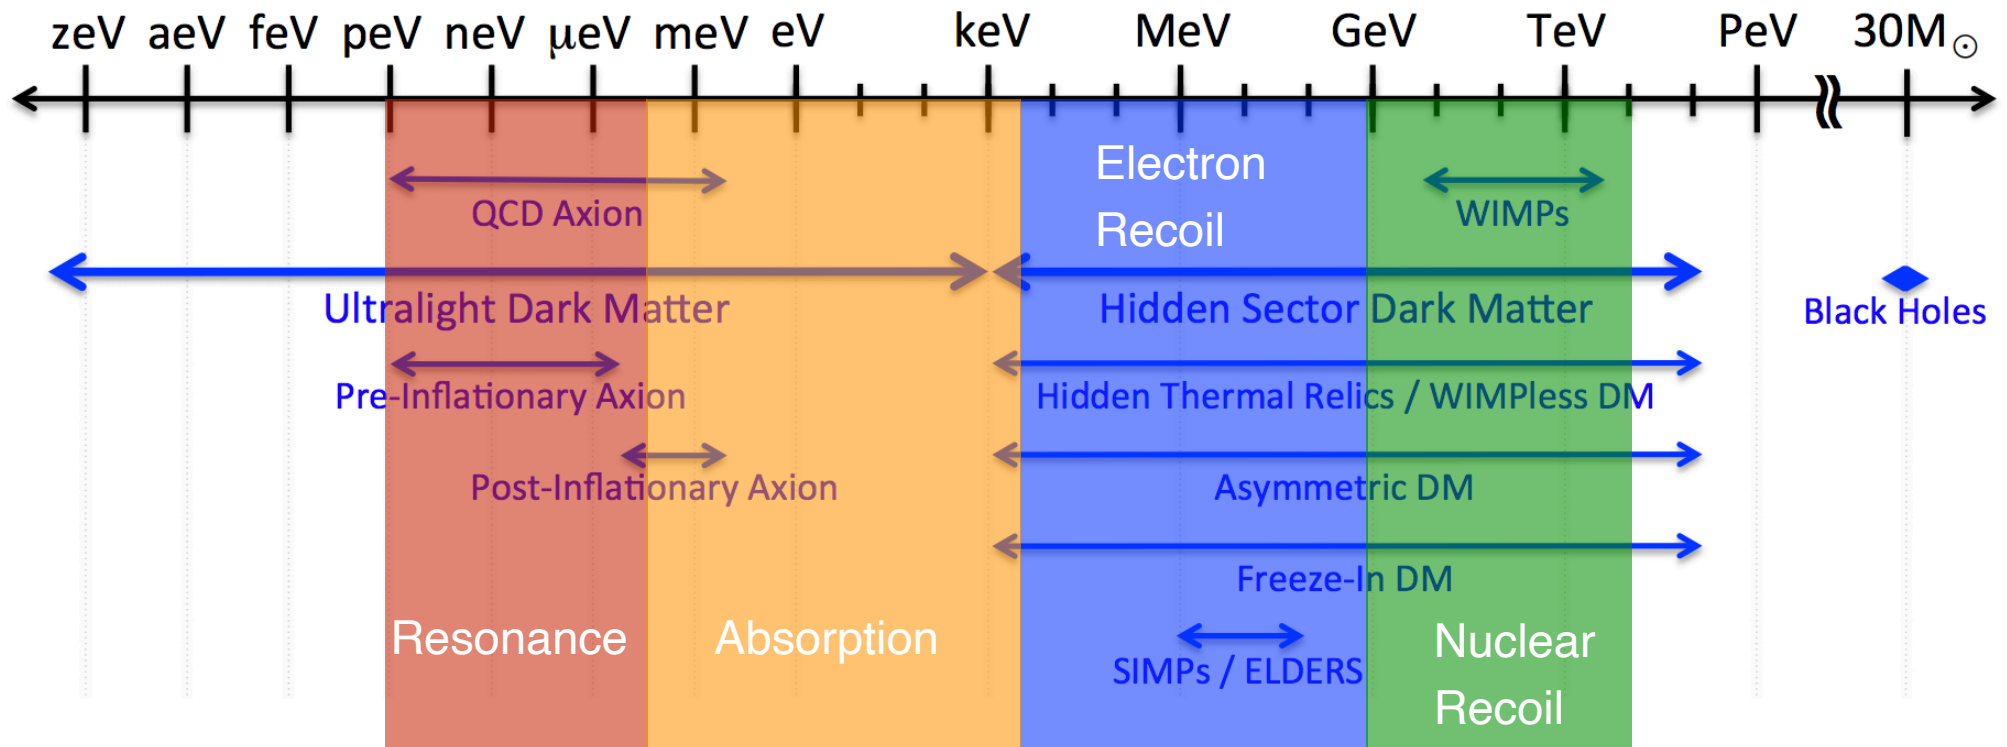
zeV aeV feV peV neV μeV meV eV keV MeV GeV TeV PeV $30M_\odot$

Electron Recoil

QCD Axion

WIMPs

Ultralight Dark Matter

Hidden Sector Dark Matter

Black Holes

Pre-Inflationary Axion

Hidden Thermal Relics / WIMPless DM

Post-Inflationary Axion

Asymmetric DM

Freeze-In DM

Resonance

Absorption

SIMPs / ELDERS

Nuclear Recoil